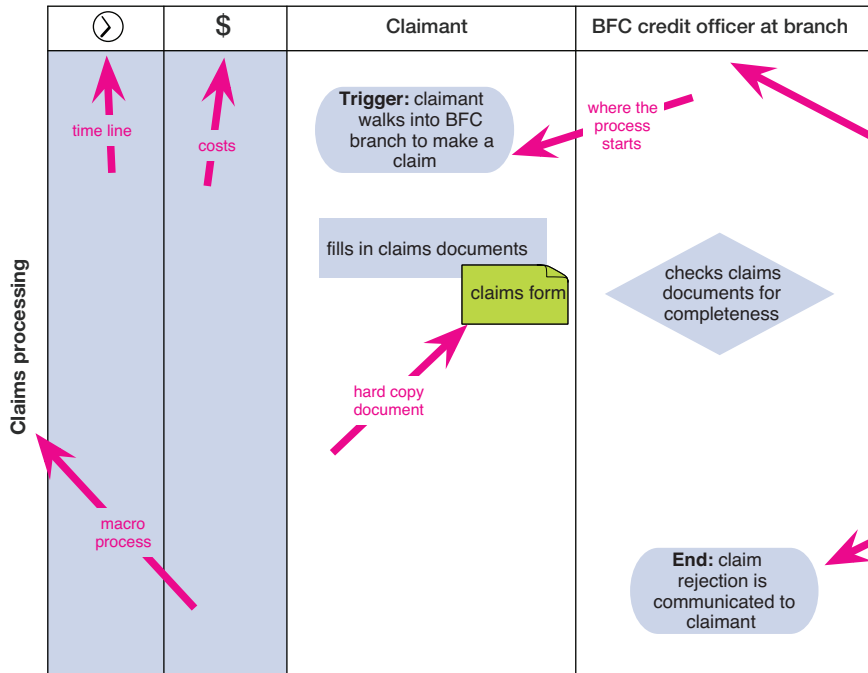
| $\rangle$ | $ | Claimant | BFC credit officer at branch |
|---|---|---|---|

Claims processing

time line

costs

**Trigger:** claimant walks into BFC branch to make a claim

where the process starts

fills in claims documents

claims form

checks claims documents for completeness

hard copy document

macro process

**End:** claim rejection is communicated to claimant